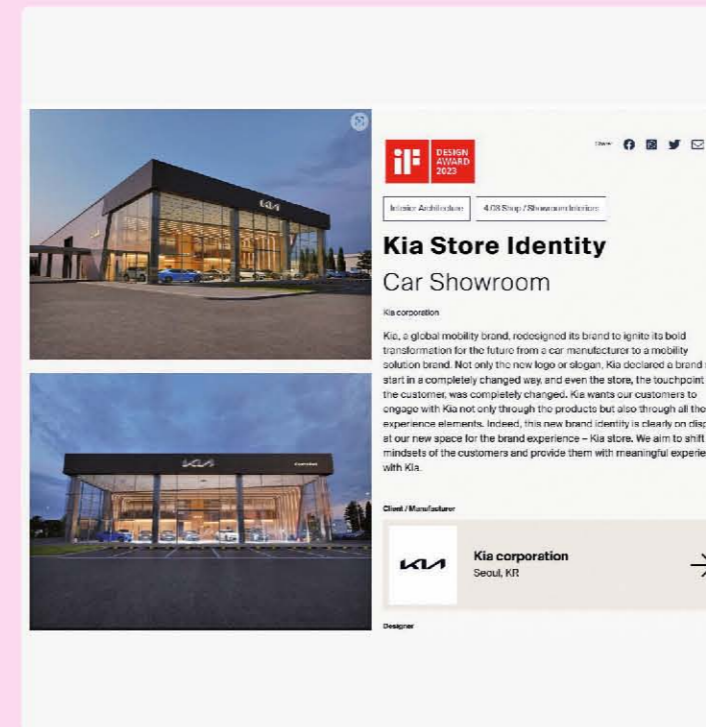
iF DESIGN AWARD 2023

Share

Interior Architecture | 4.03 Shop / Showroom Interiors

Kia Store Identity

Car Showroom

Kia corporation

Kia, a global mobility brand, redesigned its brand to ignite its bold transformation for the future from a car manufacturer to a mobility solution brand. Not only the new logo or slogan, Kia declared a brand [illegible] start in a completely changed way, and even the store, the touchpoint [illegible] the customer, was completely changed. Kia wants our customers to engage with Kia not only through the products but also through all the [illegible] experience elements. Indeed, this new brand identity is clearly on disp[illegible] at our new space for the brand experience – Kia store. We aim to shift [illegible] mindsets of the customers and provide them with meaningful experie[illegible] with Kia.

Client / Manufacturer

KIA

Kia corporation
Seoul, KR

Designer